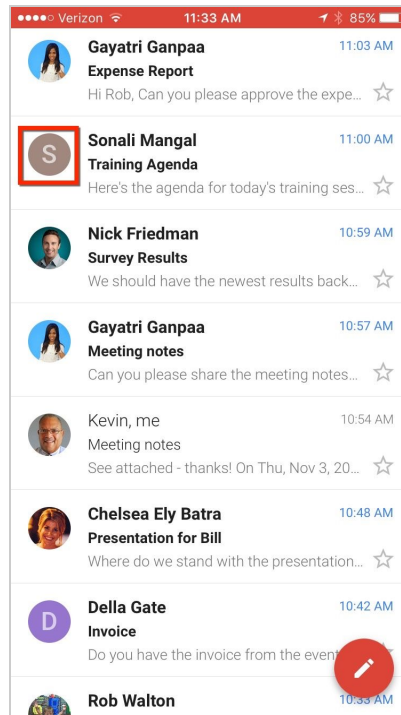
●●●●○ Verizon 11:33 AM 85%

Gayatri Ganpaa 11:03 AM
Expense Report
Hi Rob, Can you please approve the expe...

S
Sonali Mangal 11:00 AM
Training Agenda
Here's the agenda for today's training ses...

Nick Friedman 10:59 AM
Survey Results
We should have the newest results back...

Gayatri Ganpaa 10:57 AM
Meeting notes
Can you please share the meeting notes...

Kevin, me 10:54 AM
Meeting notes
See attached - thanks! On Thu, Nov 3, 20...

Chelsea Ely Batra 10:48 AM
Presentation for Bill
Where do we stand with the presentation...

D
Della Gate 10:42 AM
Invoice
Do you have the invoice from the event

Rob Walton 10:33 AM